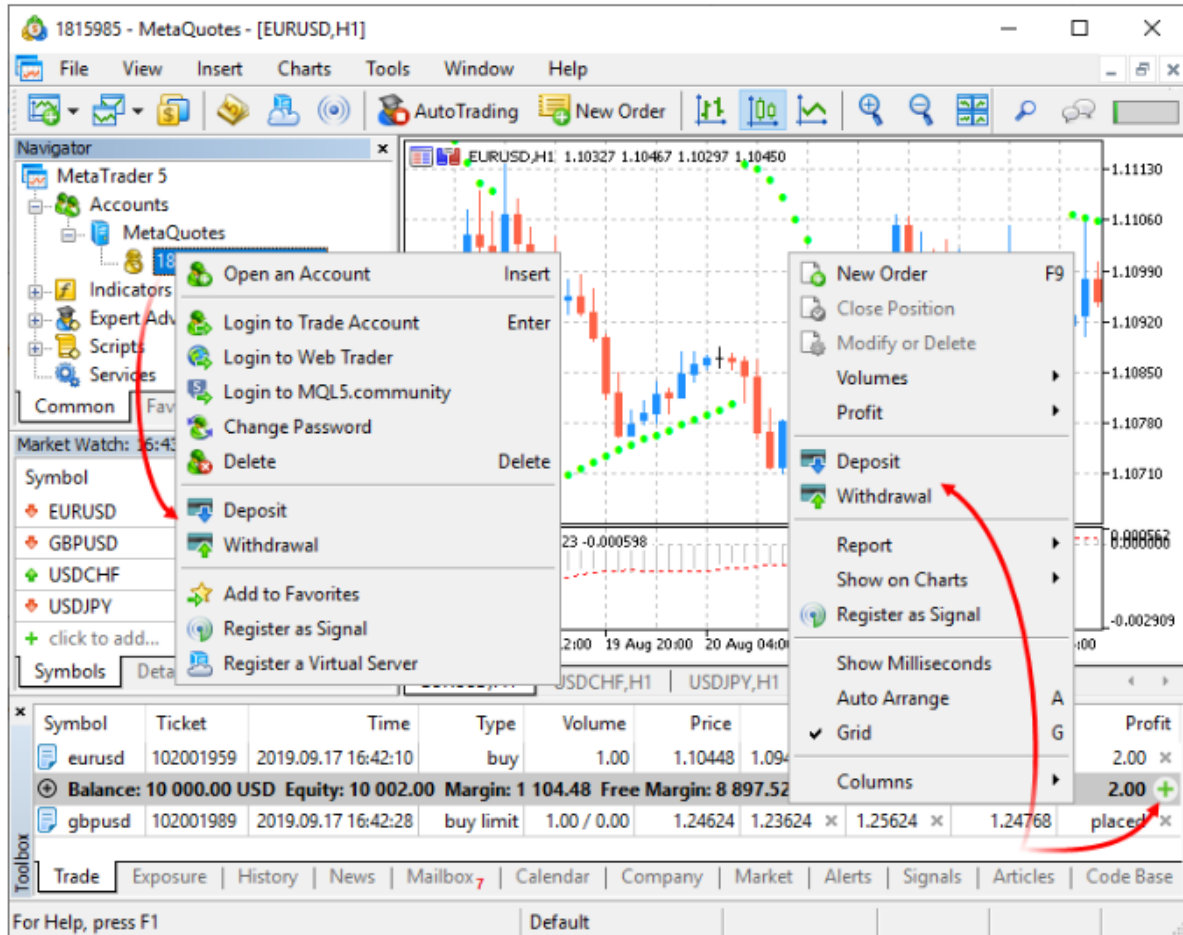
1815985 - MetaQuotes - [EURUSD,H1]

File View Insert Charts Tools Window Help

AutoTrading New Order

Navigator
MetaTrader 5
Accounts
MetaQuotes
18
Indicators
Expert Adv
Scripts
Services
Common Fav

Open an Account Insert
Login to Trade Account Enter
Login to Web Trader
Login to MQL5.community
Change Password
Delete Delete
Deposit
Withdrawal
Add to Favorites
Register as Signal
Register a Virtual Server

Market Watch: 16:43
Symbol
EURUSD
GBPUSD
USDCHF
USDJPY
+ click to add...
Symbols Deta

EURUSD,H1 1.10327 1.10467 1.10297 1.10450
1.11130
1.11060
1.10990
1.10920
1.10850
1.10780
1.10710
0.000562
-0.002909
23 -0.000598
2:00 19 Aug 20:00 20 Aug 04:00
USDCHF,H1 USDJPY,H1

New Order F9
Close Position
Modify or Delete
Volumes
Profit
Deposit
Withdrawal
Report
Show on Charts
Register as Signal
Show Milliseconds
Auto Arrange A
Grid G
Columns

| Symbol | Ticket | Time | Type | Volume | Price | | | | Profit |
|---|---|---|---|---|---|---|---|---|---|
| eurusd | 102001959 | 2019.09.17 16:42:10 | buy | 1.00 | 1.10448 | 1.094 | | | 2.00 |
| Balance: 10 000.00 USD Equity: 10 002.00 Margin: 1 104.48 Free Margin: 8 897.52 | | | | | | | | | 2.00 |
| gbpusd | 102001989 | 2019.09.17 16:42:28 | buy limit | 1.00 / 0.00 | 1.24624 | 1.23624 | 1.25624 | 1.24768 | placed |

Toolbox
Trade Exposure History News Mailbox7 Calendar Company Market Alerts Signals Articles Code Base

For Help, press F1 Default